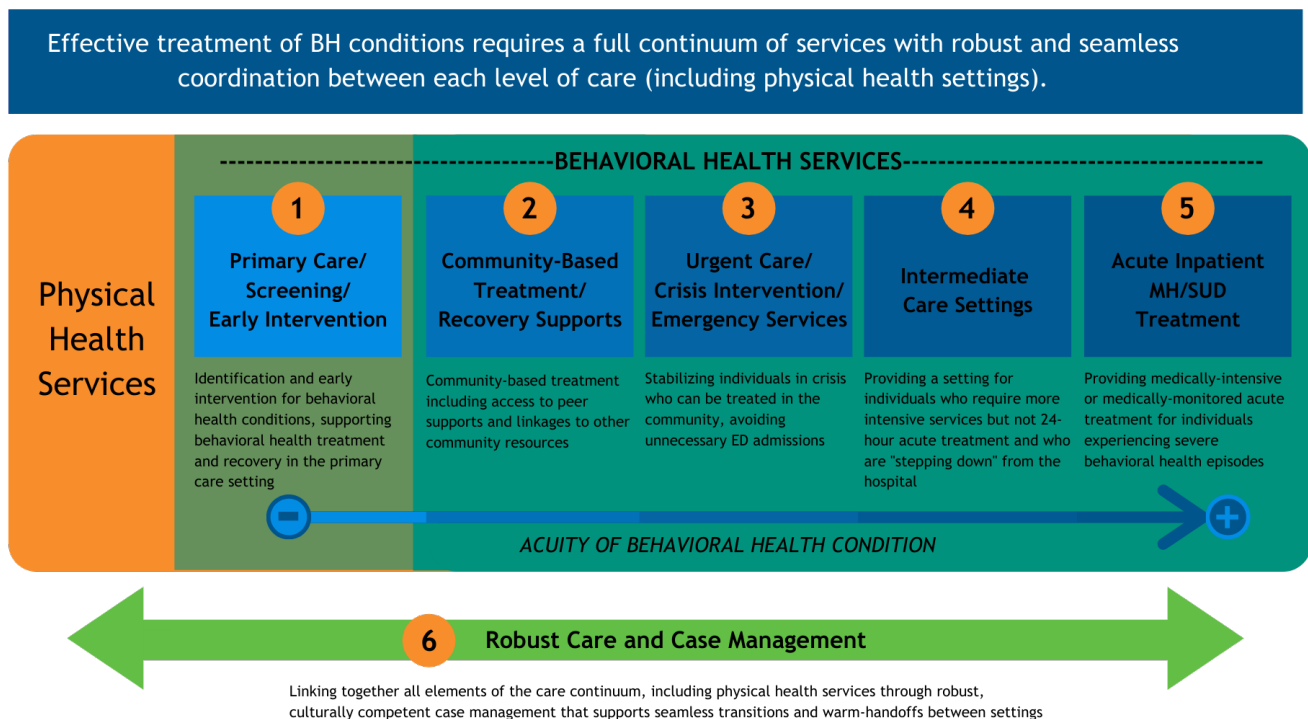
Effective treatment of BH conditions requires a full continuum of services with robust and seamless coordination between each level of care (including physical health settings).

Physical Health Services

------------------------------------BEHAVIORAL HEALTH SERVICES----------------------------------------

1

Primary Care/ Screening/ Early Intervention

Identification and early intervention for behavioral health conditions, supporting behavioral health treatment and recovery in the primary care setting

2

Community-Based Treatment/ Recovery Supports

Community-based treatment including access to peer supports and linkages to other community resources

3

Urgent Care/ Crisis Intervention/ Emergency Services

Stabilizing individuals in crisis who can be treated in the community, avoiding unnecessary ED admissions

4

Intermediate Care Settings

Providing a setting for individuals who require more intensive services but not 24-hour acute treatment and who are "stepping down" from the hospital

5

Acute Inpatient MH/SUD Treatment

Providing medically-intensive or medically-monitored acute treatment for individuals experiencing severe behavioral health episodes

ACUITY OF BEHAVIORAL HEALTH CONDITION

6 Robust Care and Case Management

Linking together all elements of the care continuum, including physical health services through robust, culturally competent case management that supports seamless transitions and warm-handoffs between settings